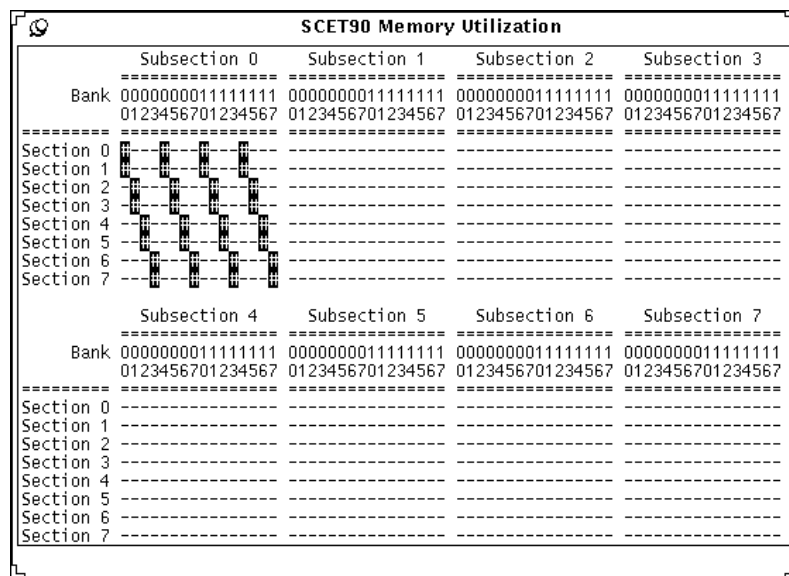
SCET90 Memory Utilization

| | Subsection 0 | Subsection 1 | Subsection 2 | Subsection 3 |
|---|---|---|---|---|
| | ================ | ================ | ================ | ================ |
| Bank | 0000000011111111 | 0000000011111111 | 0000000011111111 | 0000000011111111 |
| | 0123456701234567 | 0123456701234567 | 0123456701234567 | 0123456701234567 |
| ========= | ================ | ================ | ================ | ================ |
| Section 0 | | ---------------- | ---------------- | ---------------- |
| Section 1 | | ---------------- | ---------------- | ---------------- |
| Section 2 | | ---------------- | ---------------- | ---------------- |
| Section 3 | | ---------------- | ---------------- | ---------------- |
| Section 4 | | ---------------- | ---------------- | ---------------- |
| Section 5 | | ---------------- | ---------------- | ---------------- |
| Section 6 | | ---------------- | ---------------- | ---------------- |
| Section 7 | | ---------------- | ---------------- | ---------------- |

| | Subsection 4 | Subsection 5 | Subsection 6 | Subsection 7 |
|---|---|---|---|---|
| | ================ | ================ | ================ | ================ |
| Bank | 0000000011111111 | 0000000011111111 | 0000000011111111 | 0000000011111111 |
| | 0123456701234567 | 0123456701234567 | 0123456701234567 | 0123456701234567 |
| ========= | ================ | ================ | ================ | ================ |
| Section 0 | ---------------- | ---------------- | ---------------- | ---------------- |
| Section 1 | ---------------- | ---------------- | ---------------- | ---------------- |
| Section 2 | ---------------- | ---------------- | ---------------- | ---------------- |
| Section 3 | ---------------- | ---------------- | ---------------- | ---------------- |
| Section 4 | ---------------- | ---------------- | ---------------- | ---------------- |
| Section 5 | ---------------- | ---------------- | ---------------- | ---------------- |
| Section 6 | ---------------- | ---------------- | ---------------- | ---------------- |
| Section 7 | ---------------- | ---------------- | ---------------- | ---------------- |